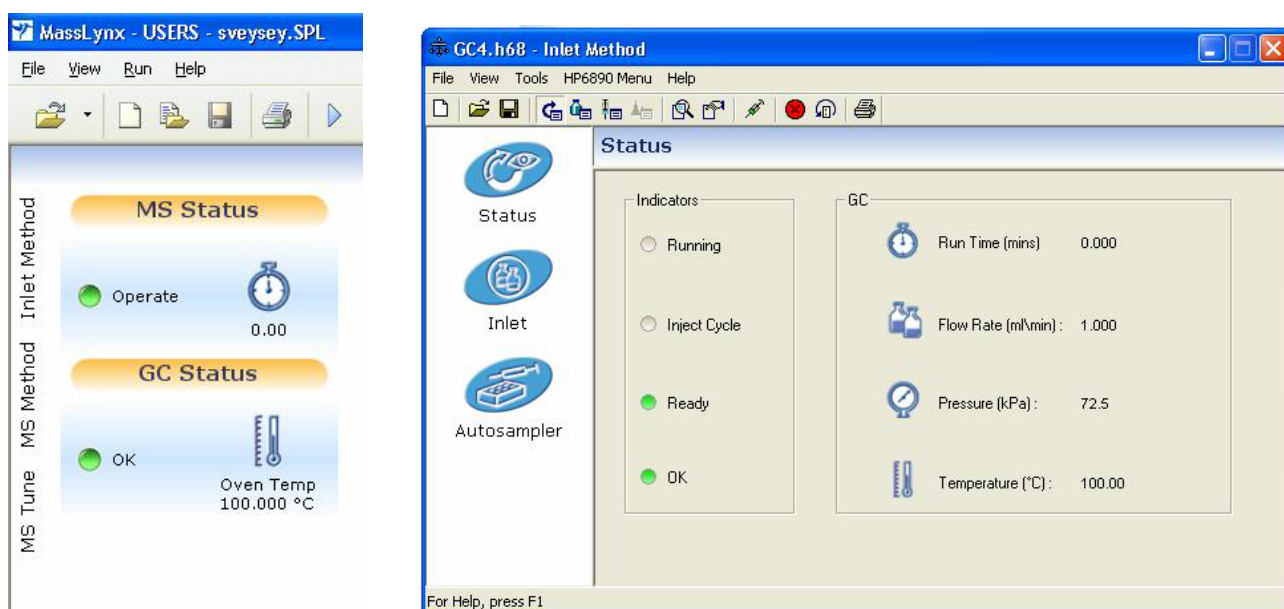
MassLynx - USERS - sveysey.SPL

File View Run Help

Inlet Method
MS Method
MS Tune

MS Status

Operate

0.00

GC Status

OK

Oven Temp
100.000 °C

GC4.h68 - Inlet Method

File View Tools HP6890 Menu Help

Status

Status

Inlet

Autosampler

Indicators

Running

Inject Cycle

Ready

OK

GC

Run Time (mins) 0.000

Flow Rate (ml\min) : 1.000

Pressure (kPa) : 72.5

Temperature (°C) : 100.00

For Help, press F1